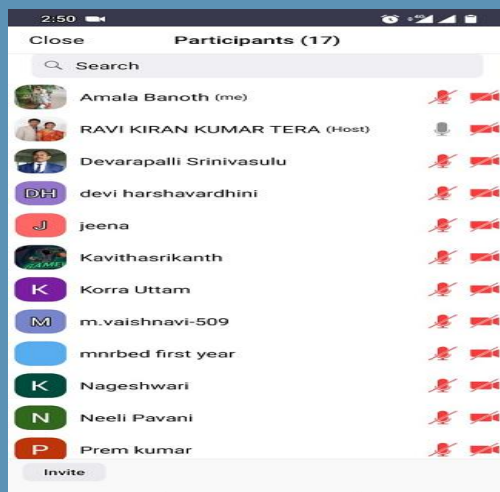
2:50

Close Participants (17)

Search

Amala Banoth (me)

RAVI KIRAN KUMAR TERA (Host)

Devarapalli Srinivasulu

DH devi harshavardhini

J jeena

Kavithasrikanth

K Korra Uttam

M m.vaishnavi-509

mnrbed first year

K Nageshwari

N Neeli Pavani

P Prem kumar

Invite